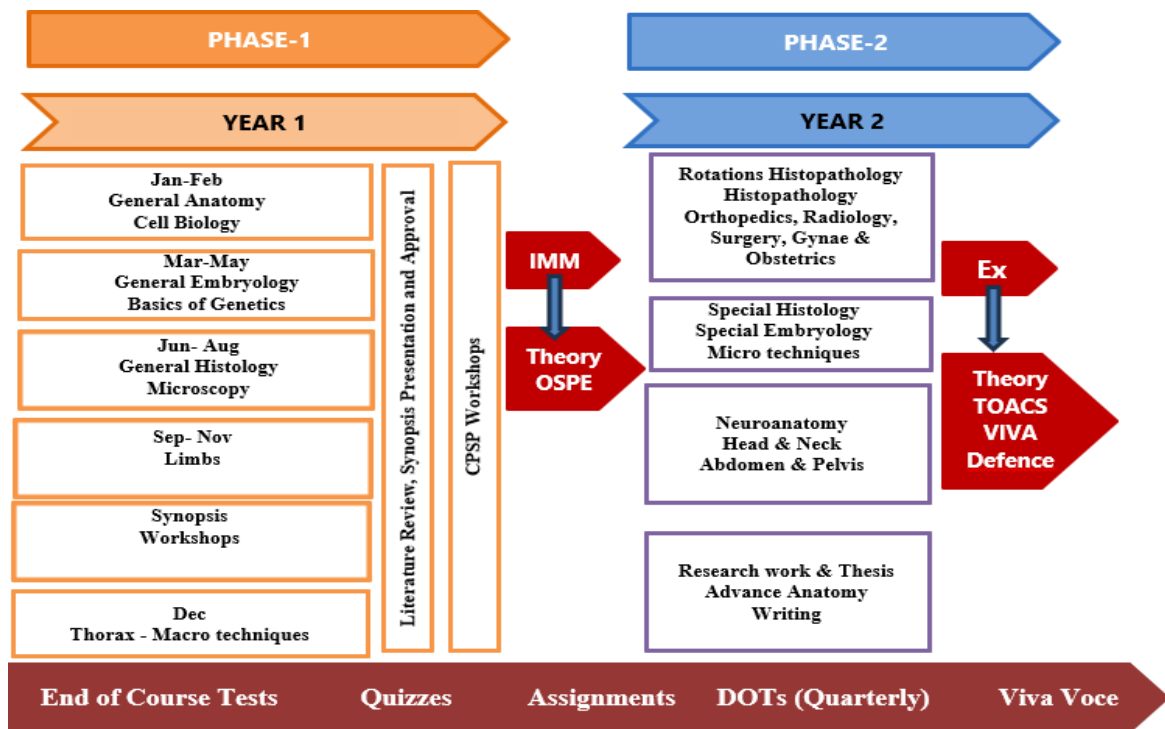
PHASE-1

YEAR 1

Jan-Feb
General Anatomy
Cell Biology

Mar-May
General Embryology
Basics of Genetics

Jun- Aug
General Histology
Microscopy

Sep- Nov
Limbs

Synopsis
Workshops

Dec
Thorax - Macro techniques

Literature Review, Synopsis Presentation and Approval

CPSP Workshops

IMM

Theory
OSPE

PHASE-2

YEAR 2

Rotations Histopathology
Histopathology
Orthopedics, Radiology,
Surgery, Gynae &
Obstetrics

Special Histology
Special Embryology
Micro techniques

Neuroanatomy
Head & Neck
Abdomen & Pelvis

Research work & Thesis
Advance Anatomy
Writing

Ex

Theory
TOACS
VIVA
Defence

End of Course Tests Quizzes Assignments DOTs (Quarterly) Viva Voce